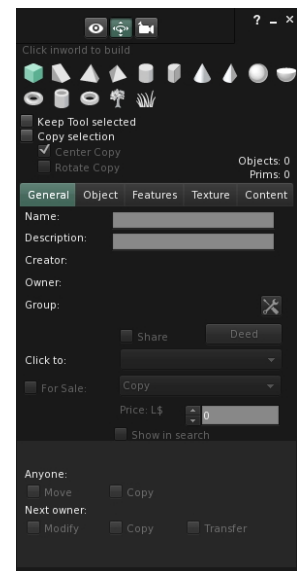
? _ ×

Click inworld to build

Keep Tool selected
Copy selection
Center Copy
Rotate Copy

Objects: 0
Prims: 0

General | Object | Features | Texture | Content

Name:
Description:
Creator:
Owner:
Group:

Share
Deed

Click to:

For Sale:
Copy

Price: L$
0

Show in search

Anyone:
Move
Copy

Next owner:
Modify
Copy
Transfer